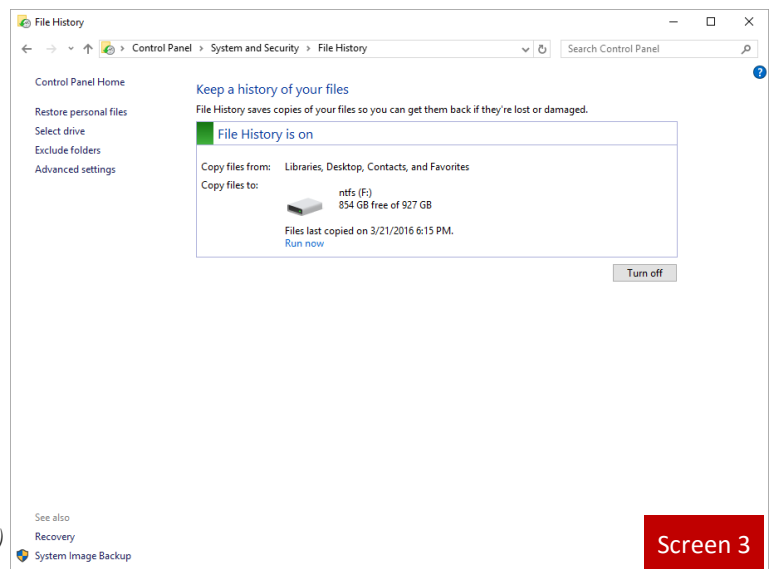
File History

Control Panel > System and Security > File History

Search Control Panel

Control Panel Home

Restore personal files
Select drive
Exclude folders
Advanced settings

Keep a history of your files

File History saves copies of your files so you can get them back if they're lost or damaged.

File History is on

Copy files from: Libraries, Desktop, Contacts, and Favorites
Copy files to:

ntfs (F:)
854 GB free of 927 GB

Files last copied on 3/21/2016 6:15 PM.
Run now

Turn off

See also
Recovery
System Image Backup

Screen 3